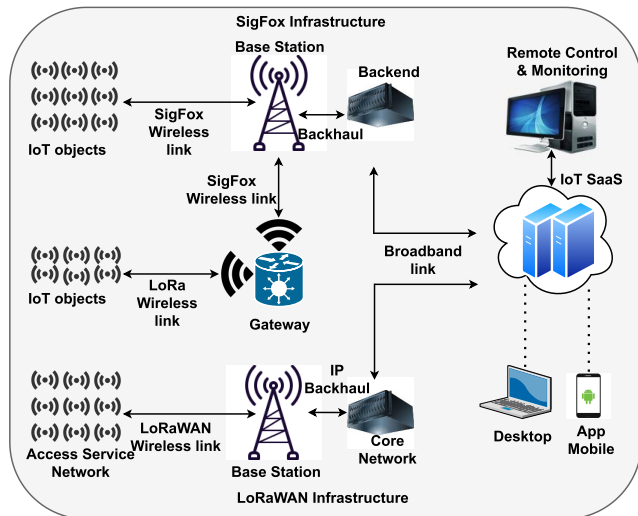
SigFox Infrastructure

Base Station

Backend

Remote Control & Monitoring

IoT objects

SigFox Wireless link

Backhaul

IoT SaaS

SigFox Wireless link

Broadband link

IoT objects

LoRa Wireless link

Gateway

IP Backhaul

Access Service Network

LoRaWAN Wireless link

Base Station

Core Network

Desktop

App Mobile

LoRaWAN Infrastructure